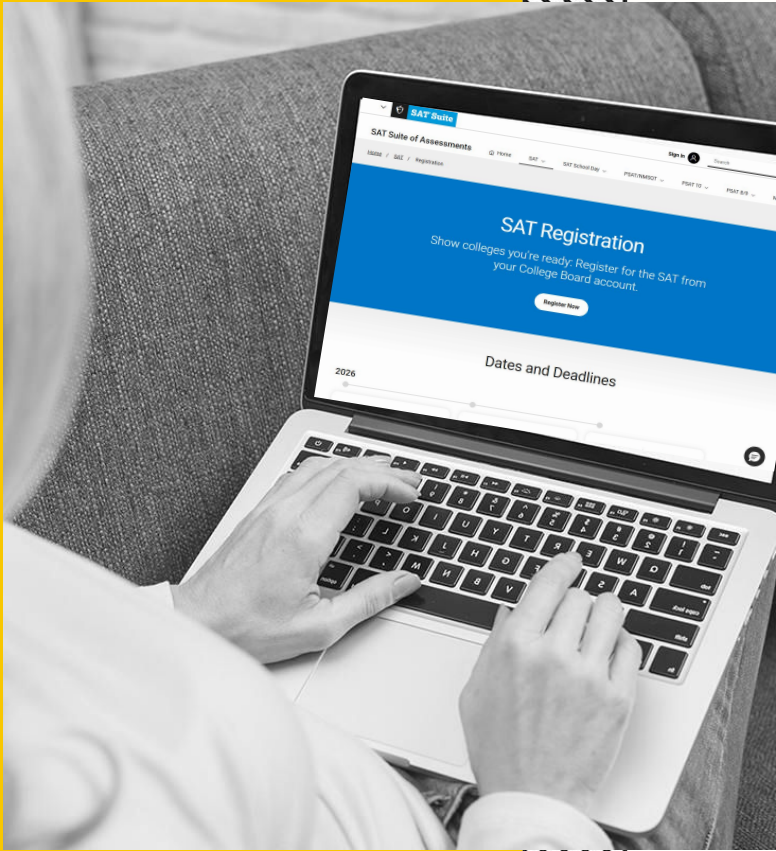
SAT Suite

SAT Suite of Assessments

Home / SAT / Registration

Home SAT SAT School Day PSAT/NMSQT PSAT 10 PSAT 8/9

Sign In

Search

SAT Registration

Show colleges you're ready: Register for the SAT from your College Board account.

Register Now

Dates and Deadlines

2026